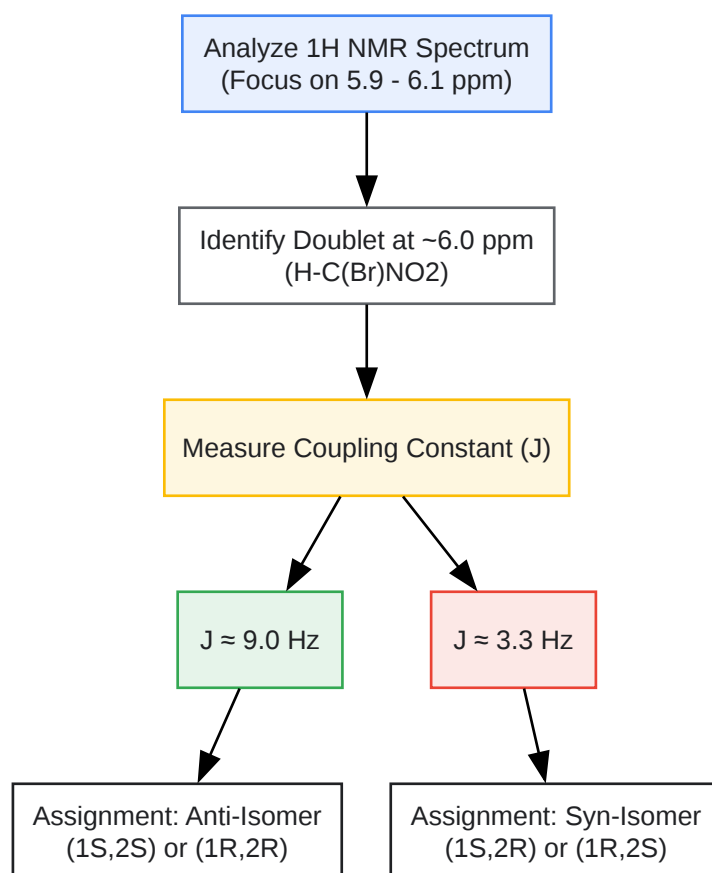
Analyze 1H NMR Spectrum
(Focus on 5.9 - 6.1 ppm)

Identify Doublet at ~6.0 ppm
(H-C(Br)NO2)

Measure Coupling Constant (J)

J ≈ 9.0 Hz

J ≈ 3.3 Hz

Assignment: Anti-Isomer
(1S,2S) or (1R,2R)

Assignment: Syn-Isomer
(1S,2R) or (1R,2S)